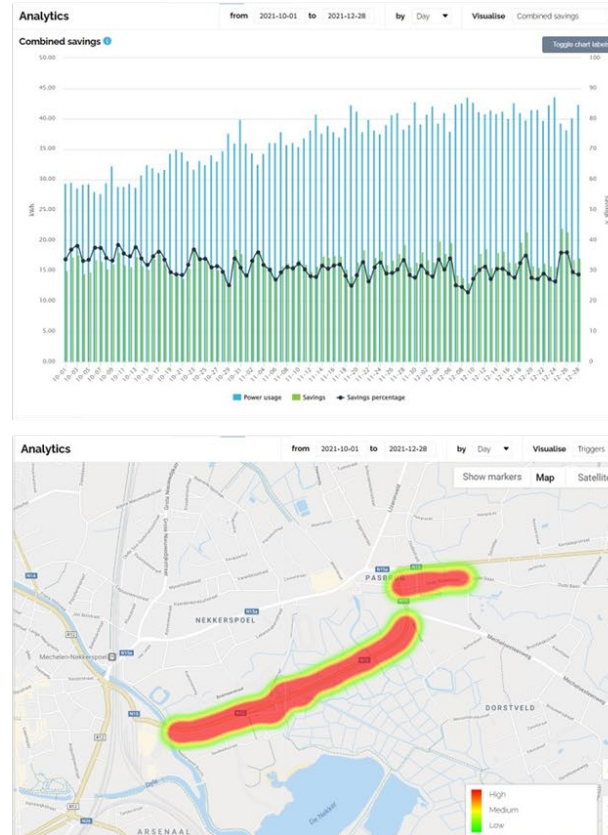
Analytics

from 2021-10-01 to 2021-12-28 by Day Visualise Combined savings

Combined savings

Toggle chart labels

50.00
45.00
40.00
35.00
30.00
25.00
20.00
15.00
10.00
5.00
0.00

kWh

100
90
80
70
60
50
40
30
20
10
0

10-01 10-03 10-05 10-07 10-09 10-11 10-13 10-15 10-17 10-19 10-21 10-23 10-25 10-27 10-29 10-31 11-02 11-04 11-06 11-08 11-10 11-12 11-14 11-16 11-18 11-20 11-22 11-24 11-26 11-28 11-30 12-02 12-04 12-06 12-08 12-10 12-12 12-14 12-16 12-18 12-20 12-22 12-24 12-26 12-28

Power usage Savings Savings percentage

Analytics

from 2021-10-01 to 2021-12-28 by Day Visualise Triggers

Show markers Map Satellite

PASBRUG

NEKKERSPOEL

Mechelen-Nekkerspoel

DORSTVELD

ARSENAAL

De Nekker

High
Medium
Low